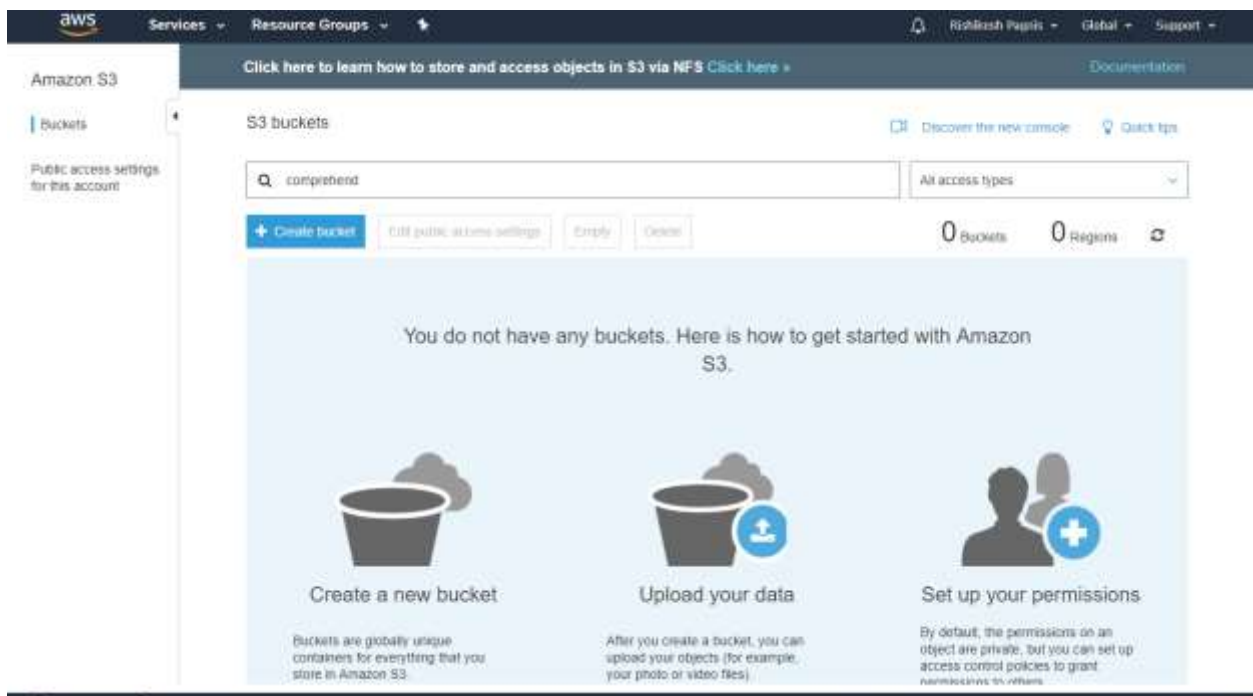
aws Services Resource Groups Rishikesh Papnis Global Support

Amazon S3

Buckets

Public access settings for this account

Click here to learn how to store and access objects in S3 via NFS Click here »

Documentation

S3 buckets

Discover the new console

Quick tips

comprehend

All access types

+ Create bucket

Edit public access settings

Empty

Delete

0 Buckets

0 Regions

You do not have any buckets. Here is how to get started with Amazon S3.

Create a new bucket

Buckets are globally unique containers for everything that you store in Amazon S3.

Upload your data

After you create a bucket, you can upload your objects (for example, your photo or video files).

Set up your permissions

By default, the permissions on an object are private, but you can set up access control policies to grant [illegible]